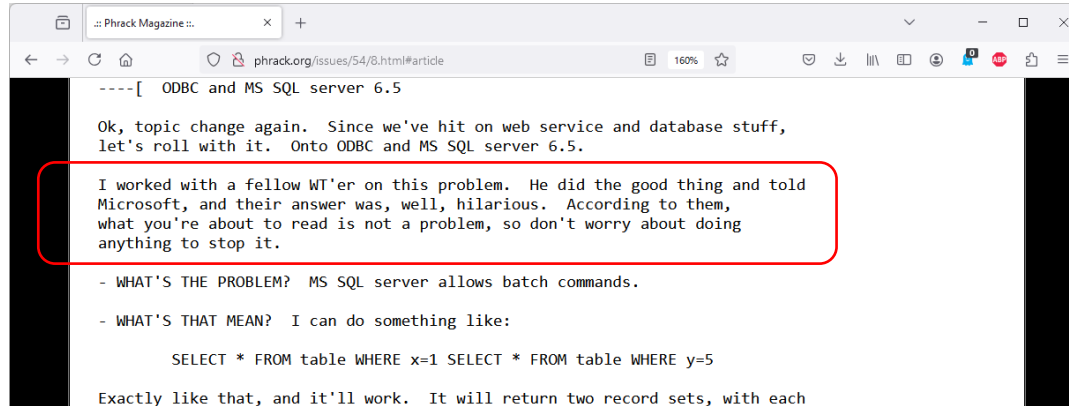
.:: Phrack Magazine ::.
phrack.org/issues/54/8.html#article
160%
0
ABP

----[  ODBC and MS SQL server 6.5

Ok, topic change again.  Since we've hit on web service and database stuff, let's roll with it.  Onto ODBC and MS SQL server 6.5.

I worked with a fellow WT'er on this problem.  He did the good thing and told Microsoft, and their answer was, well, hilarious.  According to them, what you're about to read is not a problem, so don't worry about doing anything to stop it.

- WHAT'S THE PROBLEM?  MS SQL server allows batch commands.

- WHAT'S THAT MEAN?  I can do something like:

        SELECT * FROM table WHERE x=1 SELECT * FROM table WHERE y=5

Exactly like that, and it'll work.  It will return two record sets, with each